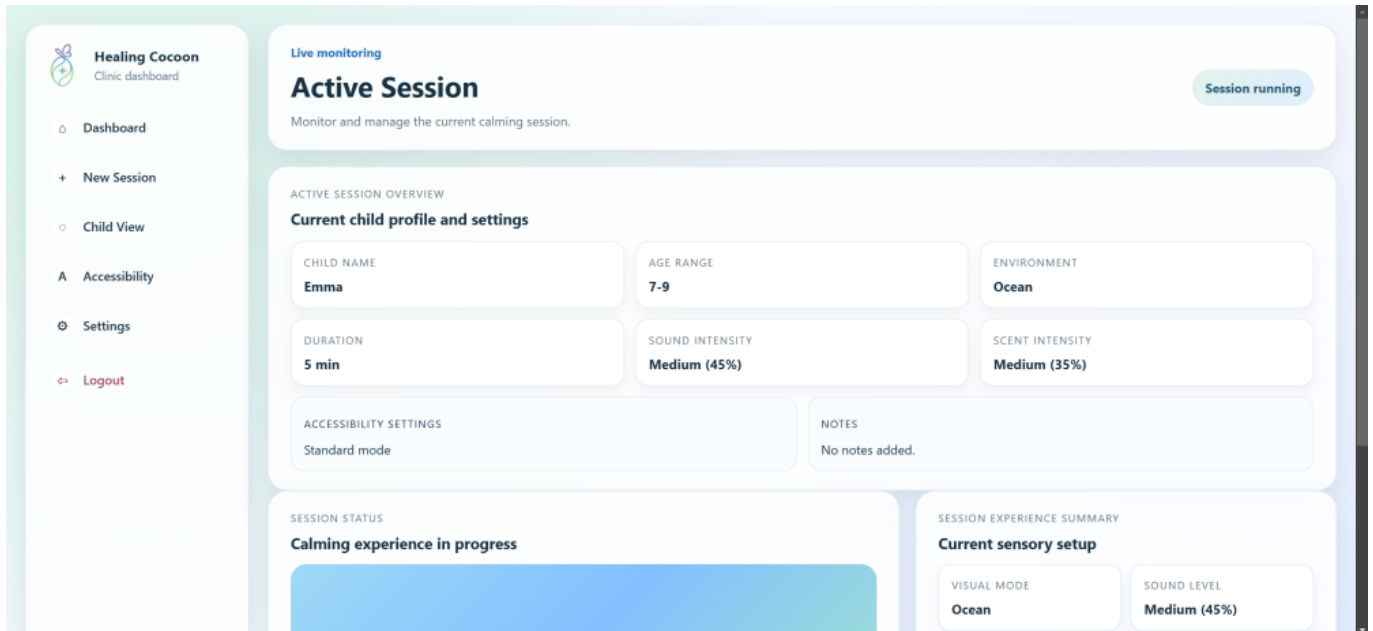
Healing Cocoon
Clinic dashboard

⌂ Dashboard

+ New Session

○ Child View

A Accessibility

⚙ Settings

⇦ Logout

Live monitoring

Active Session

Monitor and manage the current calming session.

Session running

ACTIVE SESSION OVERVIEW

Current child profile and settings

CHILD NAME
Emma

AGE RANGE
7-9

ENVIRONMENT
Ocean

DURATION
5 min

SOUND INTENSITY
Medium (45%)

SCENT INTENSITY
Medium (35%)

ACCESSIBILITY SETTINGS
Standard mode

NOTES
No notes added.

SESSION STATUS

Calming experience in progress

SESSION EXPERIENCE SUMMARY

Current sensory setup

VISUAL MODE
Ocean

SOUND LEVEL
Medium (45%)